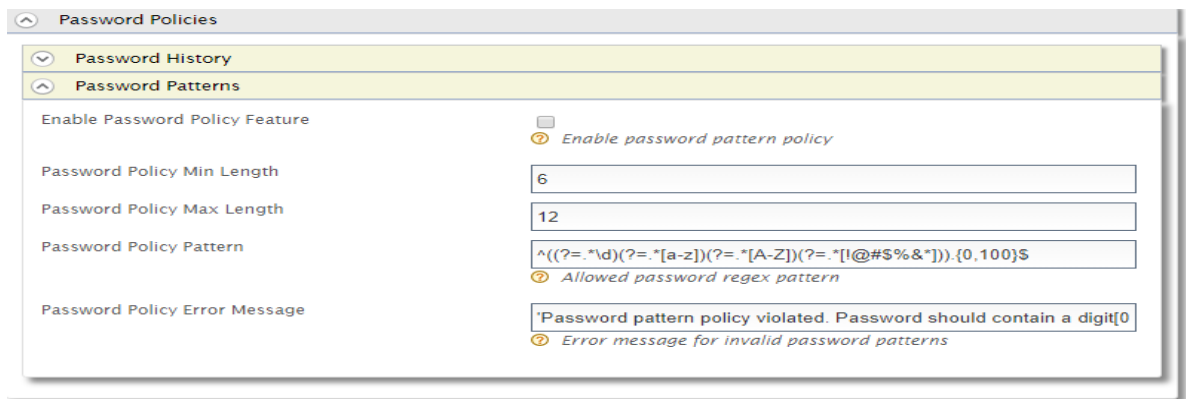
Password Policies

Password History

Password Patterns

Enable Password Policy Feature

Enable password pattern policy

Password Policy Min Length

6

Password Policy Max Length

12

Password Policy Pattern

^((?=.*\d)(?=.*[a-z])(?=.*[A-Z])(?=.*[!@#$%&*])).{0,100}$

Allowed password regex pattern

Password Policy Error Message

'Password pattern policy violated. Password should contain a digit[0

Error message for invalid password patterns